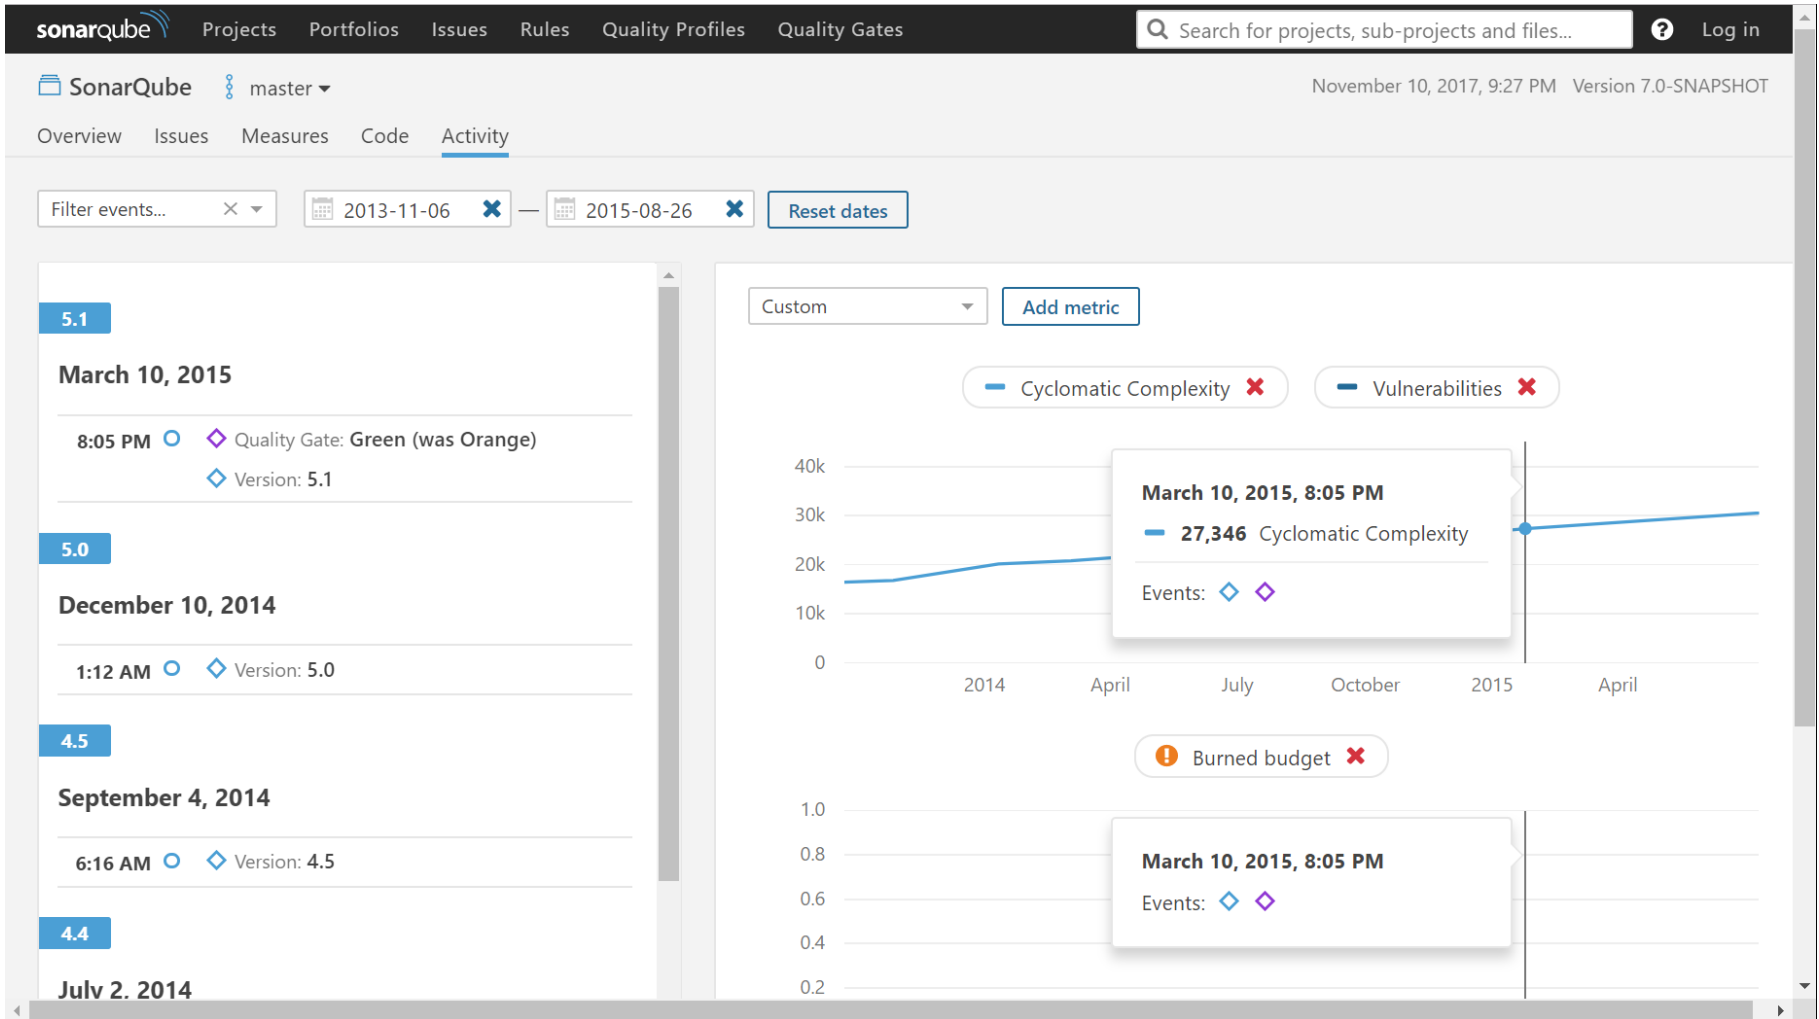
sonarqube Projects Portfolios Issues Rules Quality Profiles Quality Gates

Search for projects, sub-projects and files...

Log in

SonarQube master

November 10, 2017, 9:27 PM Version 7.0-SNAPSHOT

Overview Issues Measures Code Activity

Filter events...

2013-11-06 — 2015-08-26

Reset dates

5.1

March 10, 2015

8:05 PM Quality Gate: Green (was Orange)

Version: 5.1

5.0

December 10, 2014

1:12 AM Version: 5.0

4.5

September 4, 2014

6:16 AM Version: 4.5

4.4

July 2, 2014

Custom

Add metric

Cyclomatic Complexity

Vulnerabilities

40k
30k
20k
10k
0

2014 April July October 2015 April

March 10, 2015, 8:05 PM

27,346 Cyclomatic Complexity

Events:

Burned budget

1.0
0.8
0.6
0.4
0.2

March 10, 2015, 8:05 PM

Events: